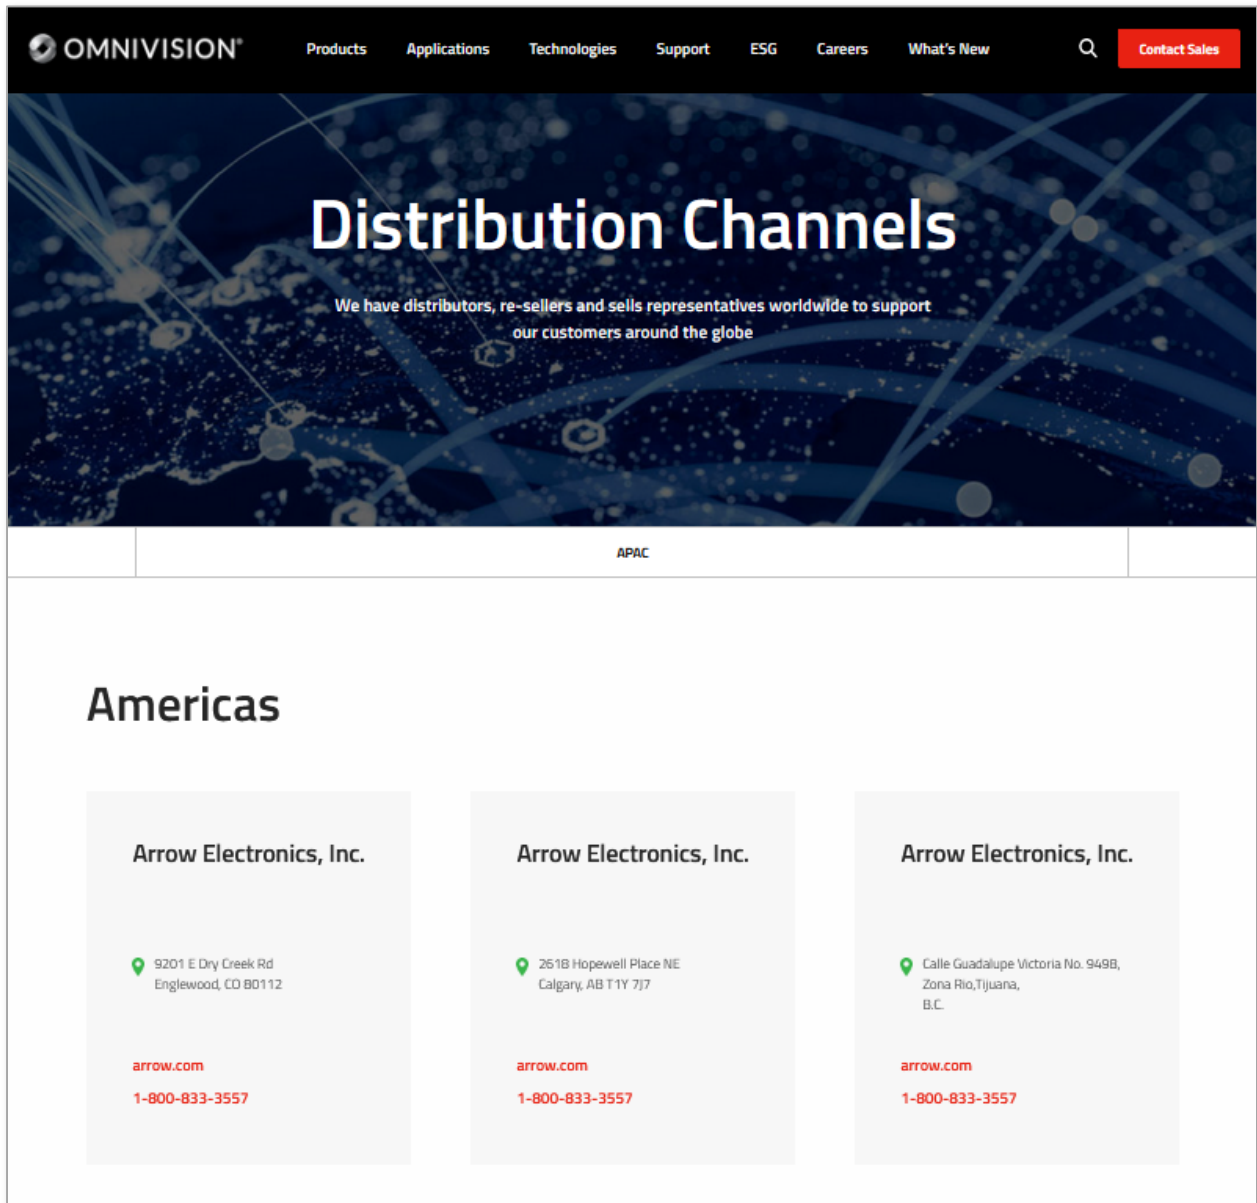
OMNIVISION®

Products Applications Technologies Support ESG Careers What's New

Contact Sales

Distribution Channels

We have distributors, re-sellers and sells representatives worldwide to support our customers around the globe

APAC

Americas

Arrow Electronics, Inc.

9201 E Dry Creek Rd
Englewood, CO 80112

arrow.com

1-800-833-3557

Arrow Electronics, Inc.

2618 Hopewell Place NE
Calgary, AB T1Y 7J7

arrow.com

1-800-833-3557

Arrow Electronics, Inc.

Calle Guadalupe Victoria No. 9498,
Zona Rio,Tijuana,
B.C.

arrow.com

1-800-833-3557